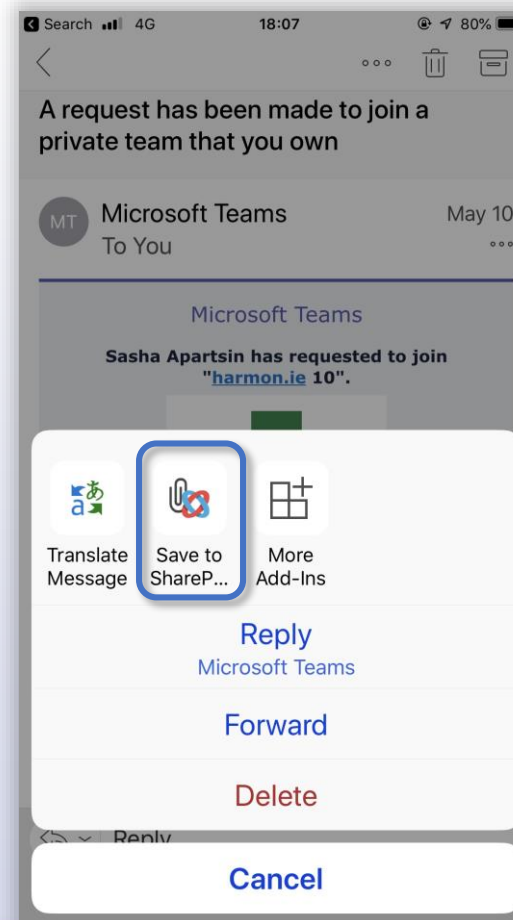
Search 4G 18:07 80%

A request has been made to join a private team that you own

MT Microsoft Teams
To You
May 10

Microsoft Teams

Sasha Apartsin has requested to join "harmon.ie 10".

Translate Message

Save to ShareP...

More Add-Ins

Reply
Microsoft Teams

Forward

Delete

Reply

Cancel